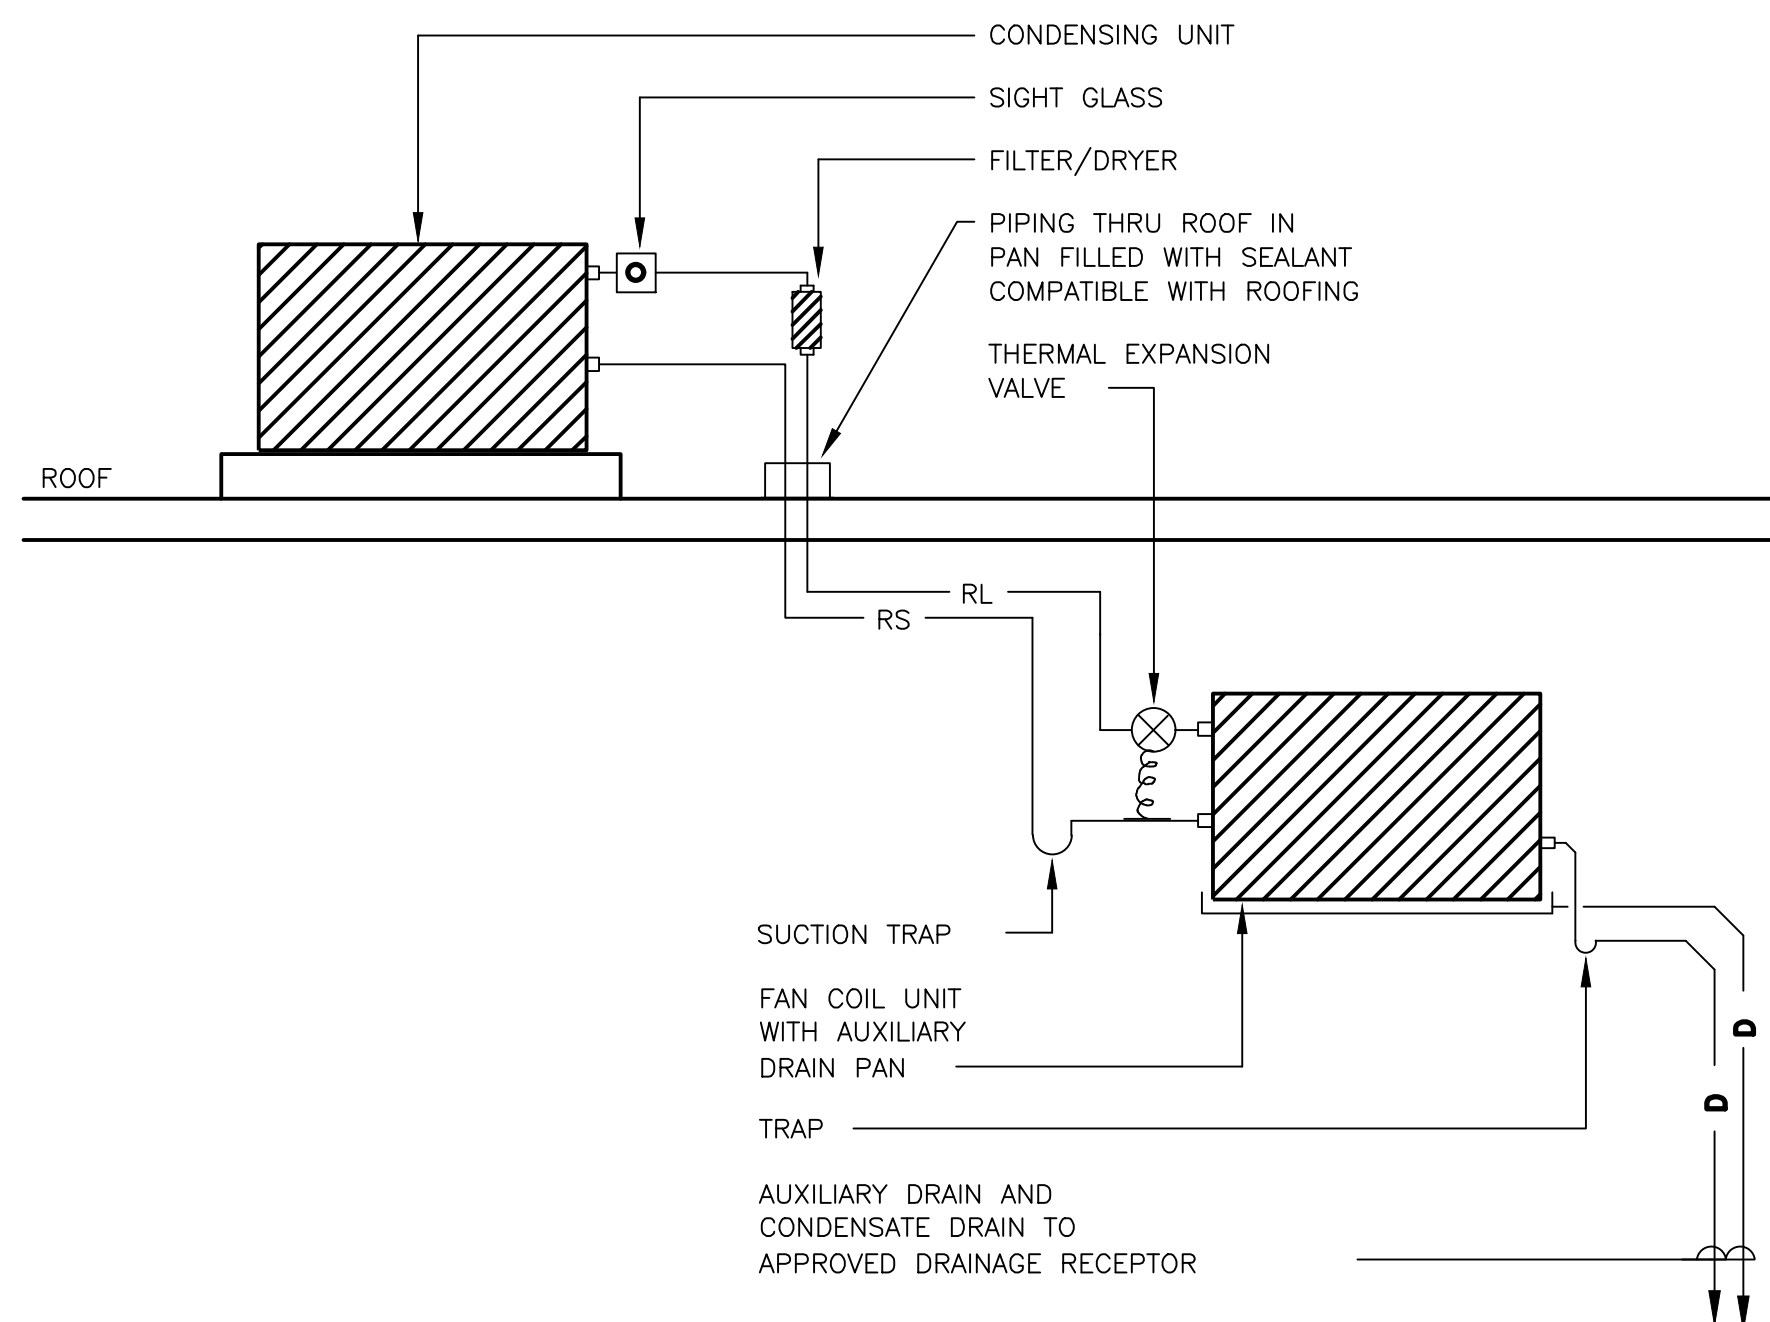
CONDENSING UNIT

SIGHT GLASS

FILTER/DRYER

PIPING THRU ROOF IN PAN FILLED WITH SEALANT COMPATIBLE WITH ROOFING

THERMAL EXPANSION VALVE

ROOF

RL

RS

SUCTION TRAP

FAN COIL UNIT WITH AUXILIARY DRAIN PAN

TRAP

AUXILIARY DRAIN AND CONDENSATE DRAIN TO APPROVED DRAINAGE RECEPTOR

D

D